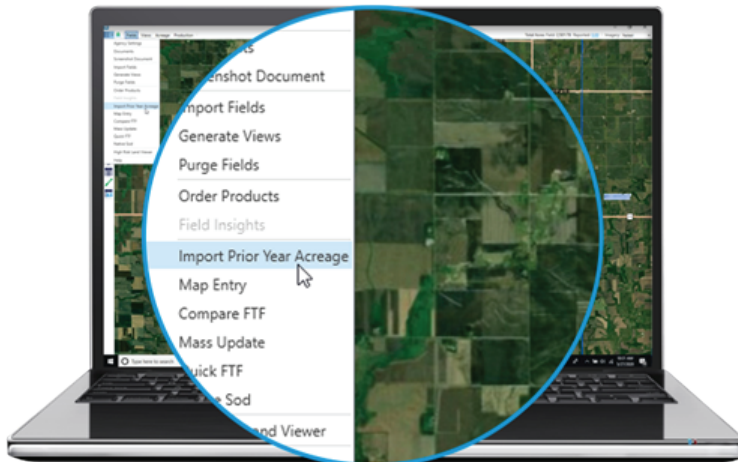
Tools Views Acreage Production

Agency Settings
Documents
Screenshot Document
Import Fields
Generate Views
Purge Fields
Order Products
Field Insights
Import Prior Year Acreage
Map Entry
Compare FTF
Mass Update
Quick FTF
Native Sod
High Resolution Viewer
Help

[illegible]ts
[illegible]enshot Document
Import Fields
Generate Views
Purge Fields
Order Products
Field Insights
Import Prior Year Acreage
Map Entry
Compare FTF
Mass Update
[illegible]uick FTF
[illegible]e Sod
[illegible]nd Viewer

Type here to search